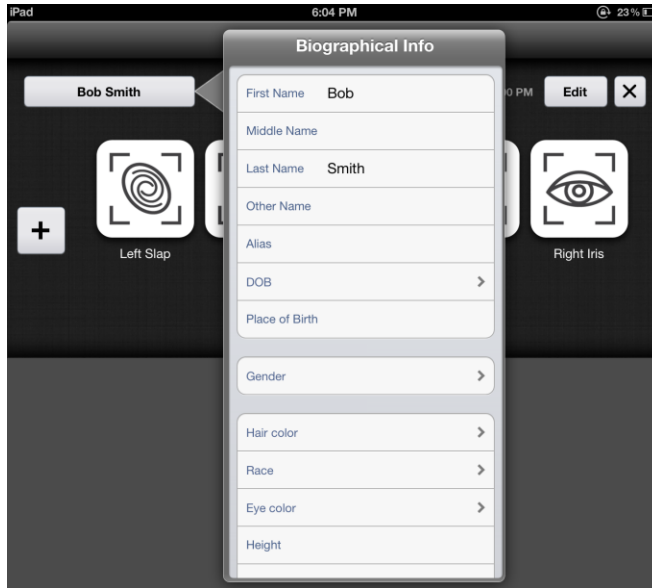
iPad

6:04 PM

23%

Biographical Info

Bob Smith

First Name Bob

Middle Name

Last Name Smith

Other Name

Alias

DOB

Place of Birth

Gender

Hair color

Race

Eye color

Height

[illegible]0 PM

Edit

×

+

Left Slap

Right Iris